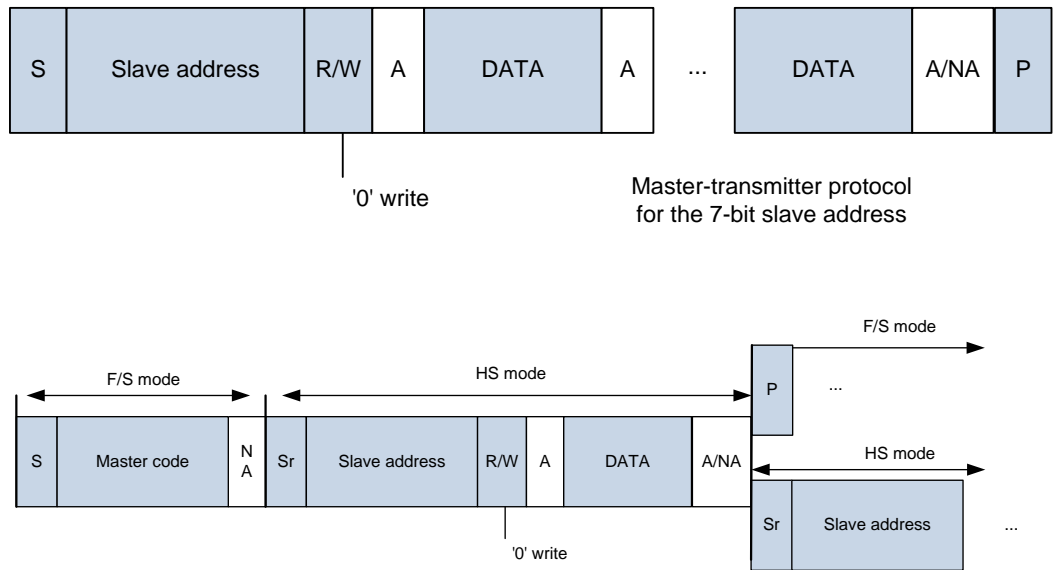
| S | Slave address | R/W | A | DATA | A | ... | DATA | A/NA | P |
|---|---|---|---|---|---|---|---|---|---|

'0' write

Master-transmitter protocol for the 7-bit slave address

F/S mode

HS mode

F/S mode

P

...

| S | Master code | NA | Sr | Slave address | R/W | A | DATA | A/NA |
|---|---|---|---|---|---|---|---|---|

HS mode

| Sr | Slave address |
|---|---|

...

'0' write